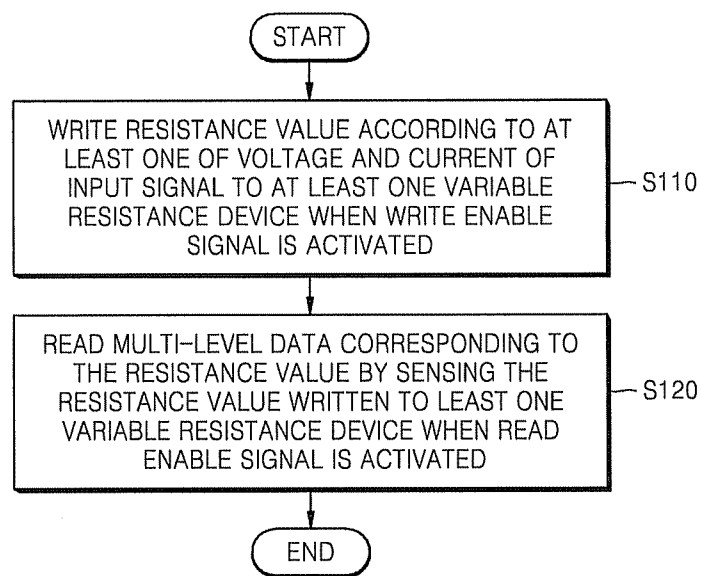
START

WRITE RESISTANCE VALUE ACCORDING TO AT LEAST ONE OF VOLTAGE AND CURRENT OF INPUT SIGNAL TO AT LEAST ONE VARIABLE RESISTANCE DEVICE WHEN WRITE ENABLE SIGNAL IS ACTIVATED

S110

READ MULTI-LEVEL DATA CORRESPONDING TO THE RESISTANCE VALUE BY SENSING THE RESISTANCE VALUE WRITTEN TO LEAST ONE VARIABLE RESISTANCE DEVICE WHEN READ ENABLE SIGNAL IS ACTIVATED

S120

END